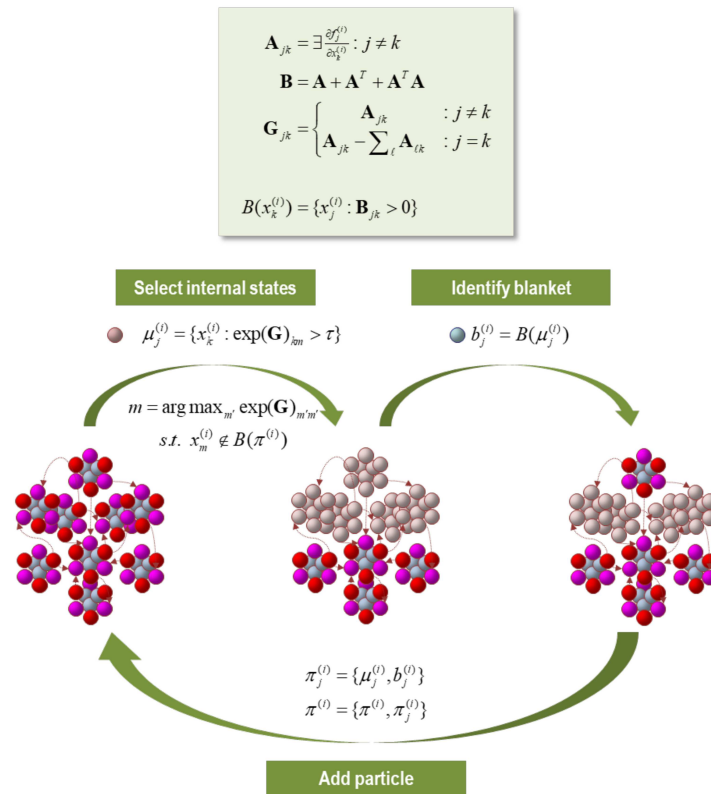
$\mathbf{A}_{jk} = \exists \frac{\partial f_j^{(i)}}{\partial x_k^{(i)}} : j \neq k$

$\mathbf{B} = \mathbf{A} + \mathbf{A}^T + \mathbf{A}^T\mathbf{A}$

$\mathbf{G}_{jk} = \begin{cases} \mathbf{A}_{jk} & : j \neq k \\ \mathbf{A}_{jk} - \sum_{\ell} \mathbf{A}_{\ell k} & : j = k \end{cases}$

$B(x_k^{(i)}) = \{x_j^{(i)} : \mathbf{B}_{jk} > 0\}$

Select internal states

Identify blanket

$\mu_j^{(i)} = \{x_k^{(i)} : \exp(\mathbf{G})_{km} > \tau\}$

$b_j^{(i)} = B(\mu_j^{(i)})$

$m = \arg\max_{m'} \exp(\mathbf{G})_{m'm'}$

$s.t. \; x_m^{(i)} \notin B(\pi^{(i)})$

$\pi_j^{(i)} = \{\mu_j^{(i)}, b_j^{(i)}\}$

$\pi^{(i)} = \{\pi^{(i)}, \pi_j^{(i)}\}$

Add particle